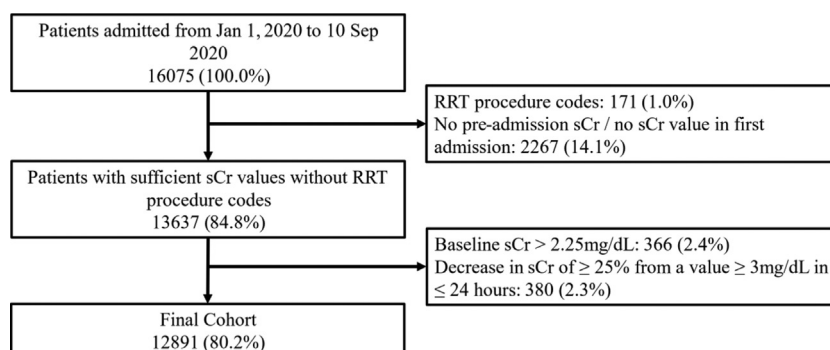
Patients admitted from Jan 1, 2020 to 10 Sep 2020
16075 (100.0%)

RRT procedure codes: 171 (1.0%)
No pre-admission sCr / no sCr value in first admission: 2267 (14.1%)

Patients with sufficient sCr values without RRT procedure codes
13637 (84.8%)

Baseline sCr > 2.25mg/dL: 366 (2.4%)
Decrease in sCr of ≥ 25% from a value ≥ 3mg/dL in ≤ 24 hours: 380 (2.3%)

Final Cohort
12891 (80.2%)